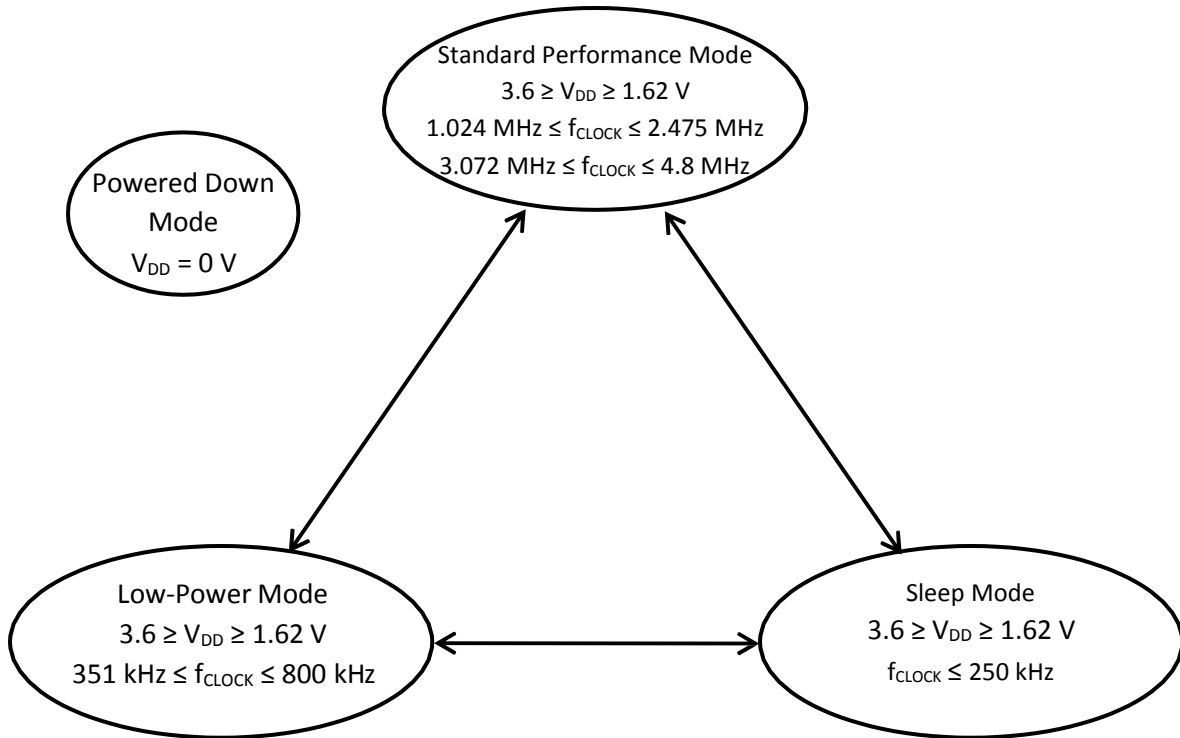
Standard Performance Mode
$3.6 \geq V_{DD} \geq 1.62$ V
1.024 MHz $\leq f_{CLOCK} \leq$ 2.475 MHz
3.072 MHz $\leq f_{CLOCK} \leq$ 4.8 MHz

Powered Down Mode
$V_{DD} = 0$ V

Low-Power Mode
$3.6 \geq V_{DD} \geq 1.62$ V
351 kHz $\leq f_{CLOCK} \leq$ 800 kHz

Sleep Mode
$3.6 \geq V_{DD} \geq 1.62$ V
$f_{CLOCK} \leq$ 250 kHz